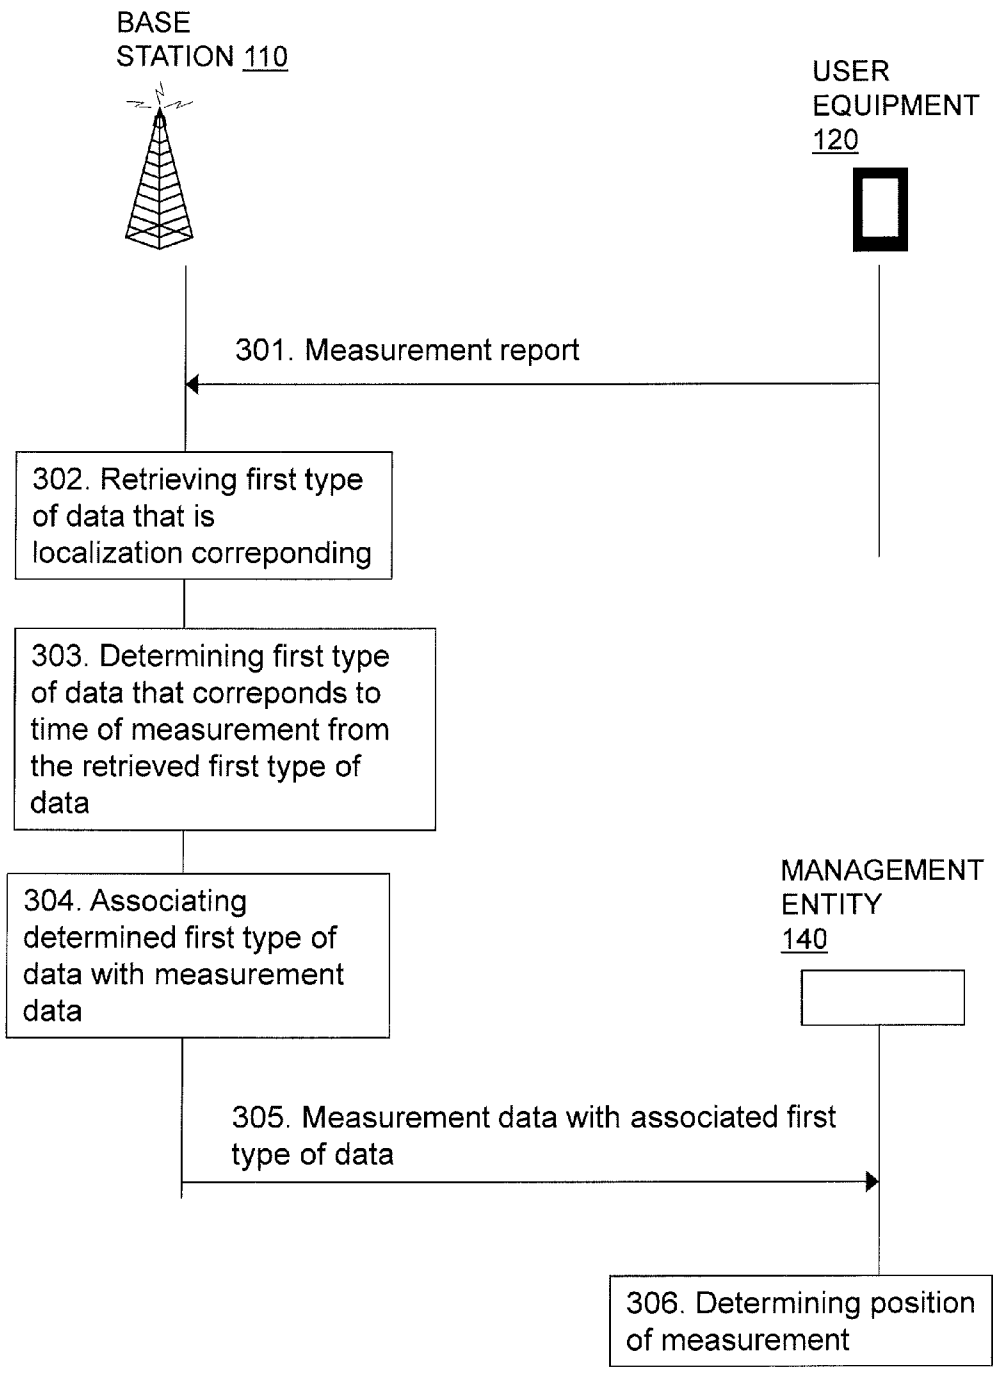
BASE STATION 110

USER EQUIPMENT 120

301. Measurement report

302. Retrieving first type of data that is localization correponding

303. Determining first type of data that correponds to time of measurement from the retrieved first type of data

304. Associating determined first type of data with measurement data

MANAGEMENT ENTITY 140

305. Measurement data with associated first type of data

306. Determining position of measurement